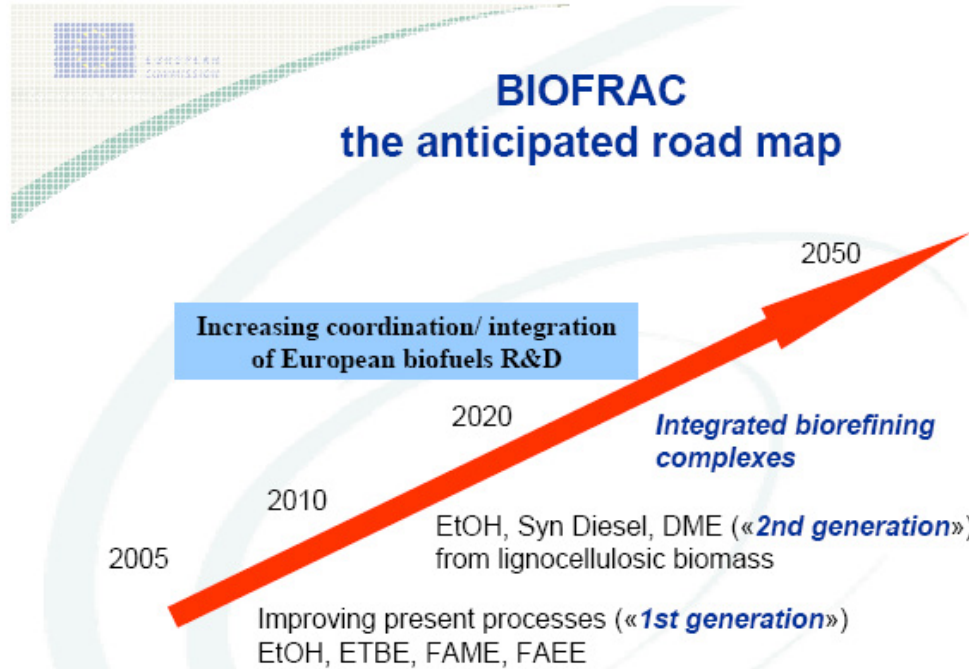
EUROPEAN COMMISSION

BIOFRAC
the anticipated road map

2050

Increasing coordination/ integration of European biofuels R&D

2020

Integrated biorefining complexes

2010

EtOH, Syn Diesel, DME («2nd generation») from lignocellulosic biomass

2005

Improving present processes («1st generation»)
EtOH, ETBE, FAME, FAEE